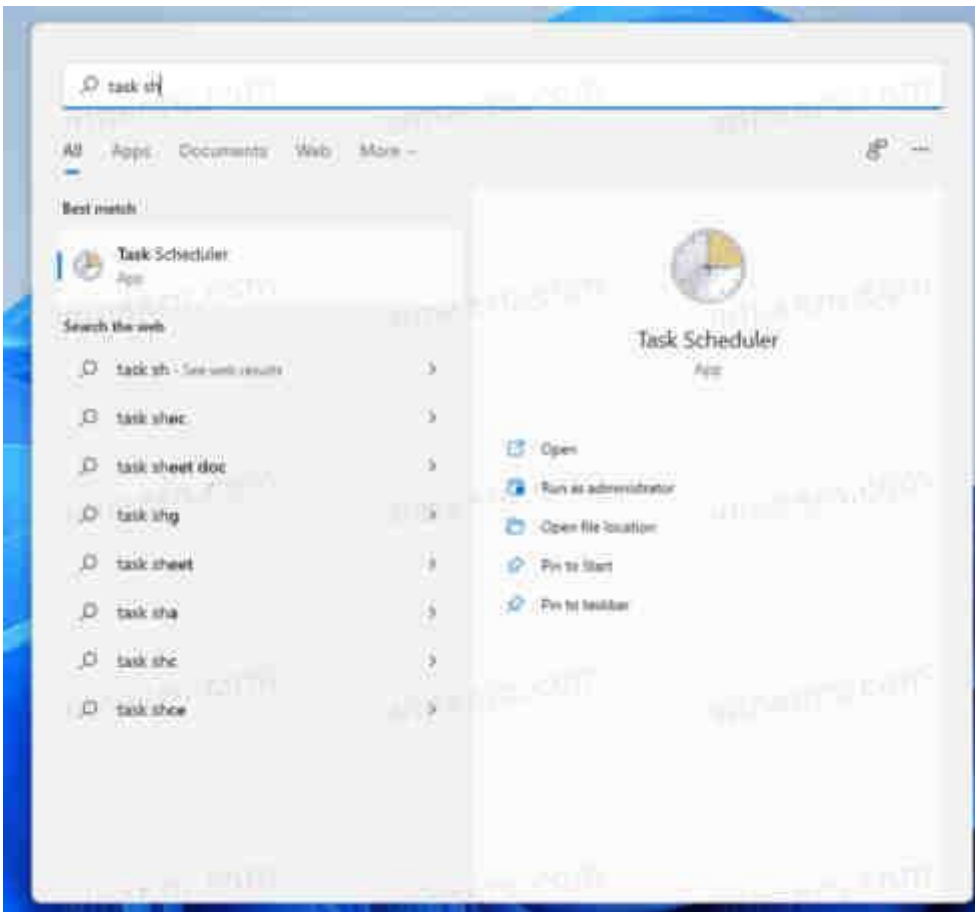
task sh

All Apps Documents Web More

Best match

Task Scheduler
App

Search the web

task sh - See web results

task shec

task sheet doc

task shg

task sheet

task sha

task shc

task shoe

Task Scheduler
App

Open

Run as administrator

Open file location

Pin to Start

Pin to taskbar